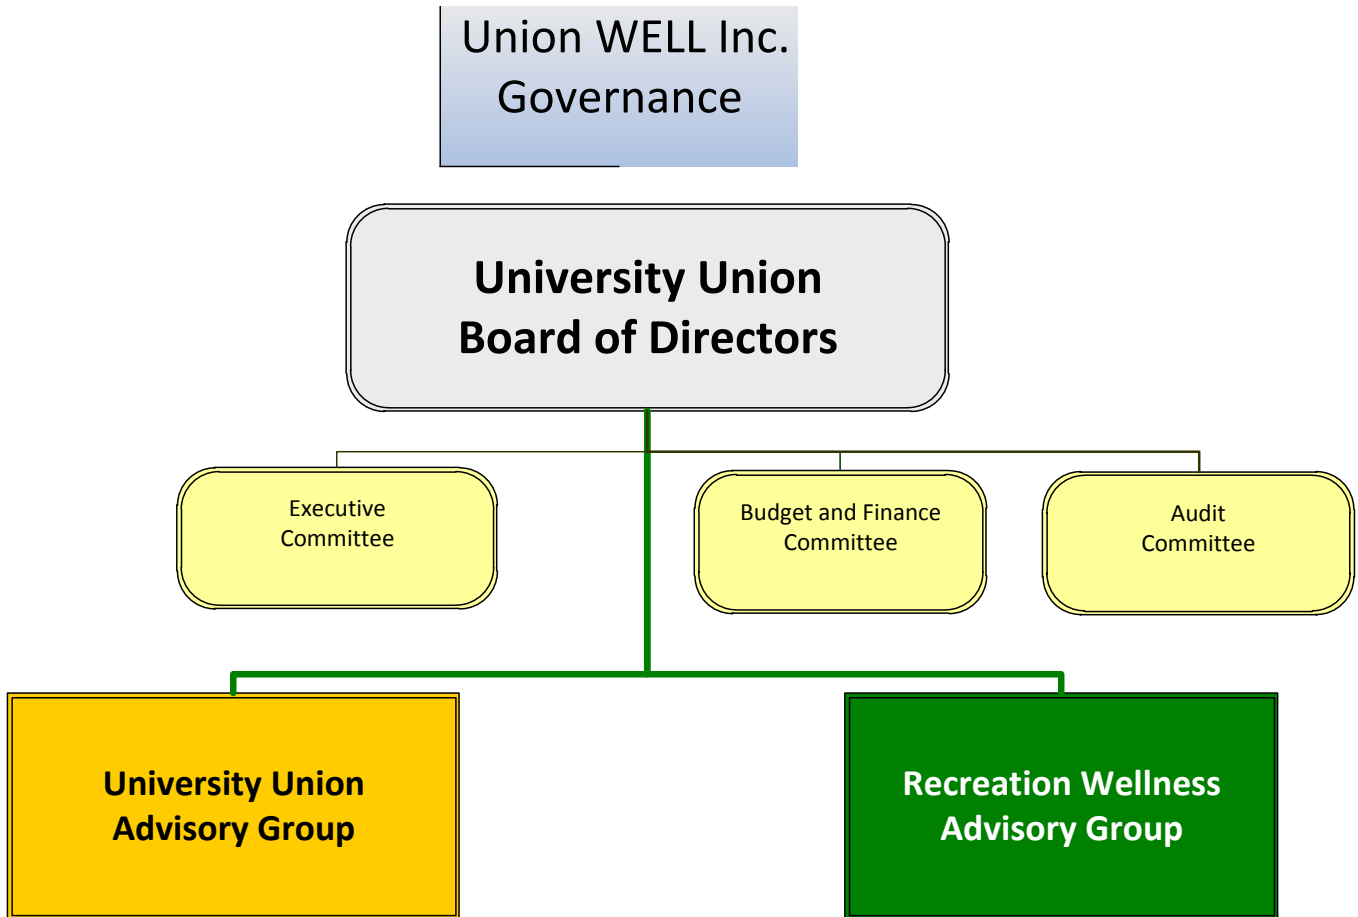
Union WELL Inc. Governance

University Union Board of Directors

Executive Committee

Budget and Finance Committee

Audit Committee

University Union Advisory Group

Recreation Wellness Advisory Group